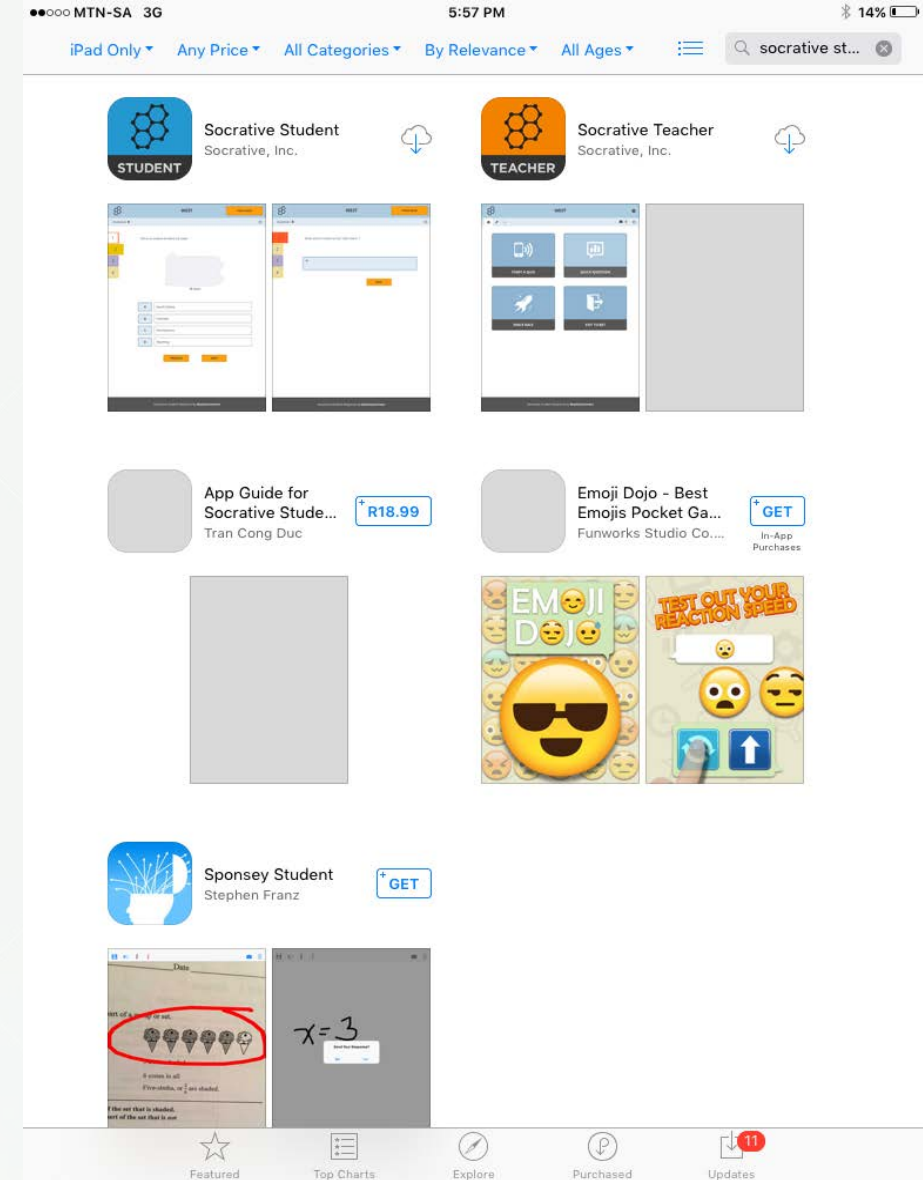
●●○○○ MTN-SA 3G 5:57 PM 14%

iPad Only ▾ Any Price ▾ All Categories ▾ By Relevance ▾ All Ages ▾ socrative st...

STUDENT
Socrative Student
Socrative, Inc.

TEACHER
Socrative Teacher
Socrative, Inc.

App Guide for Socrative Stude...
Tran Cong Duc
R18.99

Emoji Dojo - Best Emojis Pocket Ga...
Funworks Studio Co....
GET
In-App Purchases

EMOJI DOJO
TEST OUT YOUR REACTION SPEED

Sponsey Student
Stephen Franz
GET

Date
$x=3$

Featured Top Charts Explore Purchased Updates 11